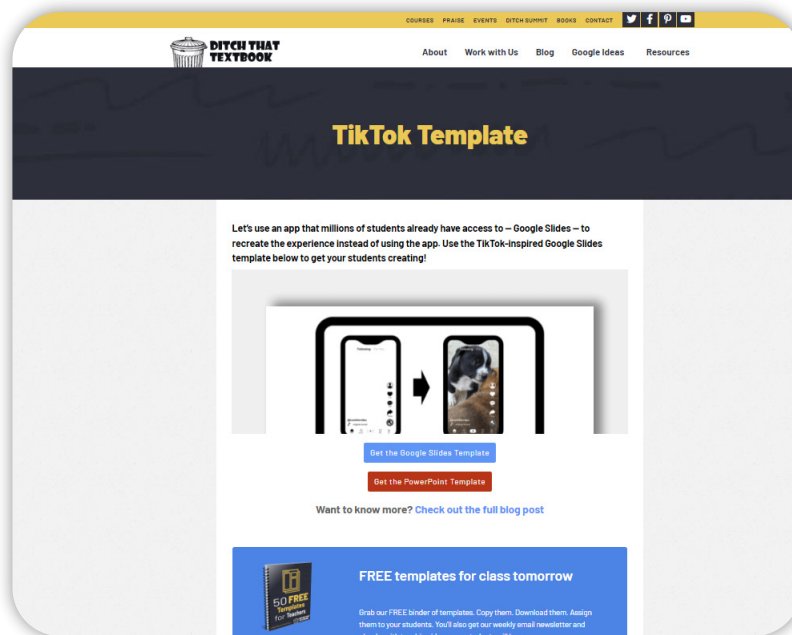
COURSES PRAISE EVENTS DITCH SUMMIT BOOKS CONTACT

DITCH THAT TEXTBOOK

About Work with Us Blog Google Ideas Resources

TikTok Template

Let's use an app that millions of students already have access to — Google Slides — to recreate the experience instead of using the app. Use the TikTok-inspired Google Slides template below to get your students creating!

Get the Google Slides Template

Get the PowerPoint Template

Want to know more? Check out the full blog post

50 FREE Templates for Teachers

FREE templates for class tomorrow

Grab our FREE binder of templates. Copy them. Download them. Assign them to your students. You'll also get our weekly email newsletter and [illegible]